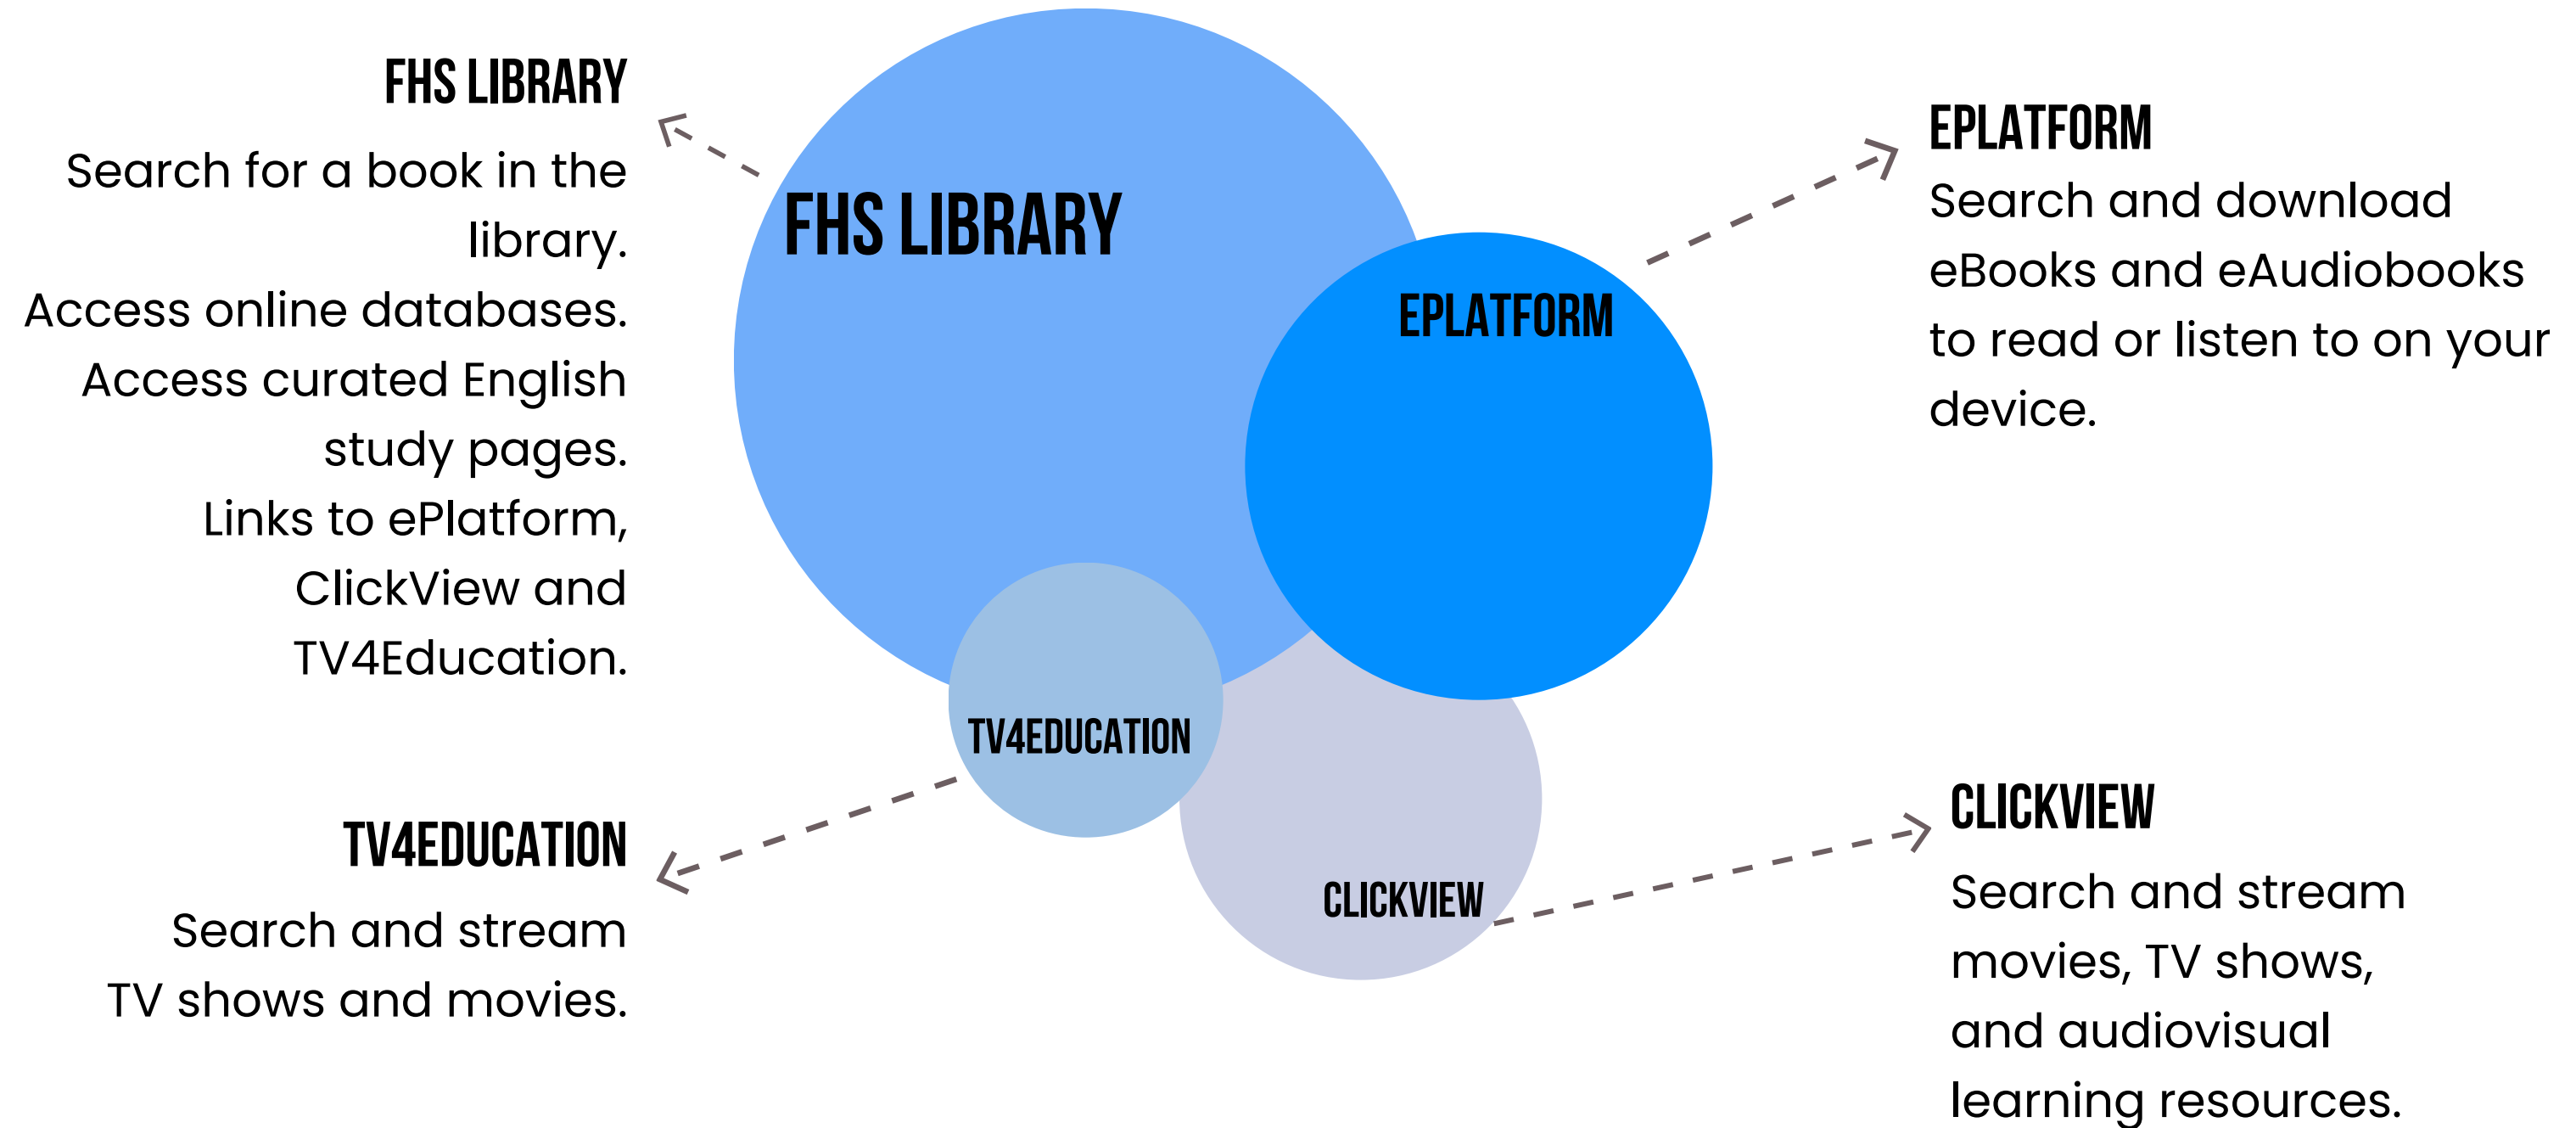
FHS LIBRARY

Search for a book in the library.
Access online databases.
Access curated English study pages.
Links to ePlatform, ClickView and TV4Education.

FHS LIBRARY

EPLATFORM

TV4EDUCATION

CLICKVIEW

EPLATFORM

Search and download eBooks and eAudiobooks to read or listen to on your device.

TV4EDUCATION

Search and stream TV shows and movies.

CLICKVIEW

Search and stream movies, TV shows, and audiovisual learning resources.